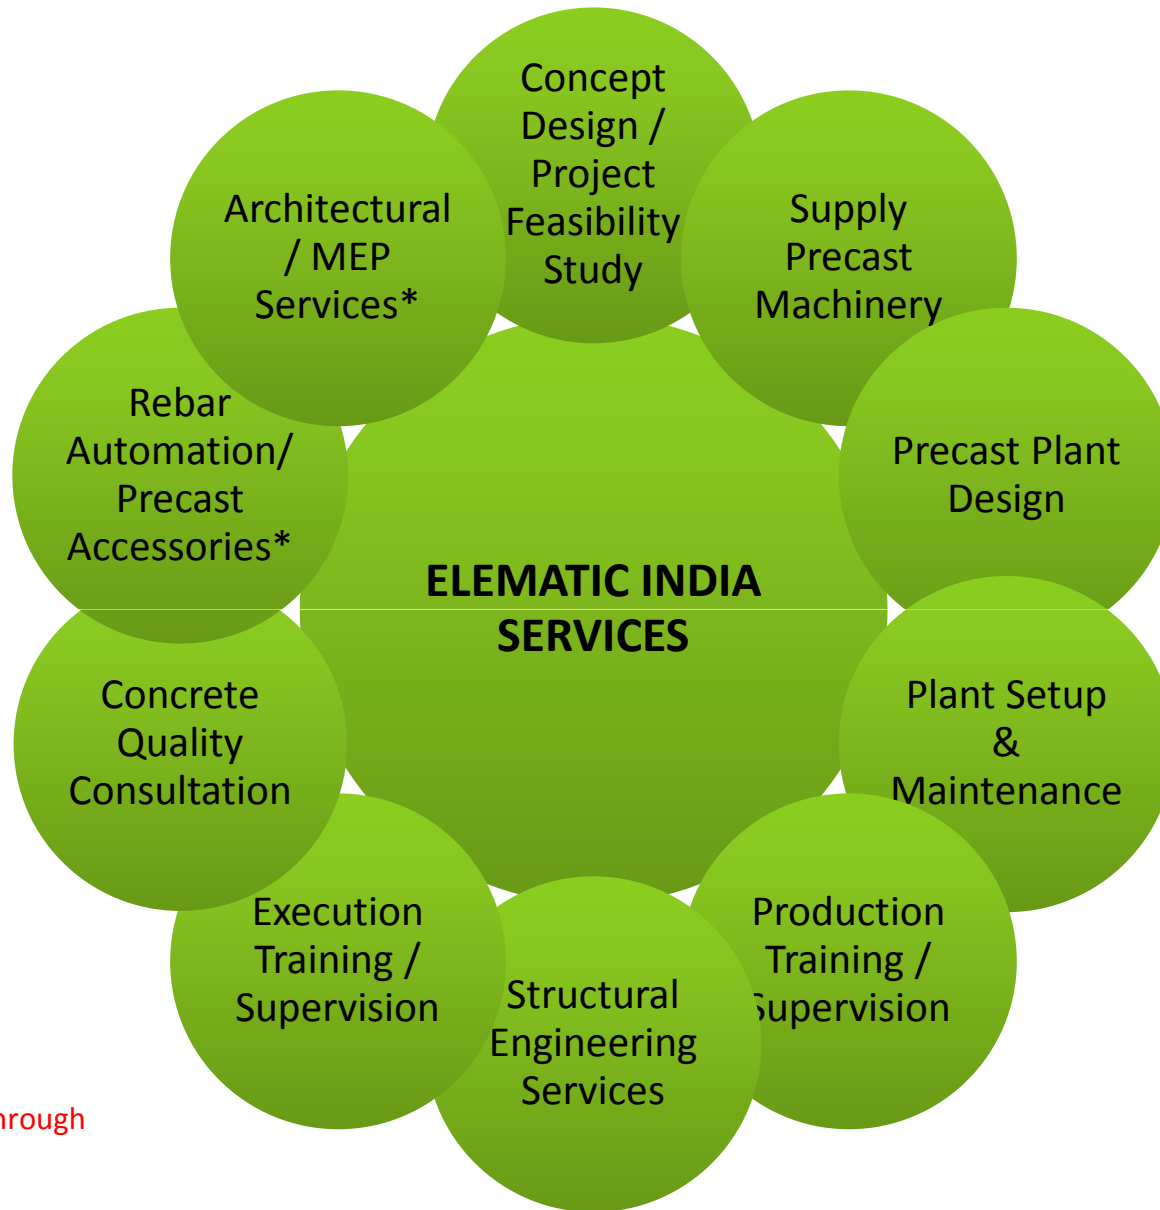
ELEMATIC INDIA SERVICES

Concept Design / Project Feasibility Study

Supply Precast Machinery

Precast Plant Design

Plant Setup & Maintenance

Production Training / Supervision

Structural Engineering Services

Execution Training / Supervision

Concrete Quality Consultation

Rebar Automation/ Precast Accessories*

Architectural / MEP Services*

hrough